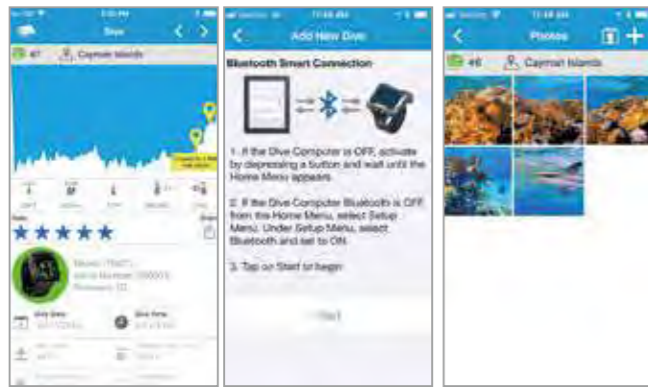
Dive

47 Cayman Islands

Add New Dive

Bluetooth Smart Connection

1. If the Dive Computer is OFF, activate by depressing a button and wait until the Home Menu appears.

2. If the Dive Computer Bluetooth is OFF, from the Home Menu, select Setup Menu. Under Setup Menu, select Bluetooth and set to ON.

3. Tap on Start to begin

Start

Photos

46 Cayman Islands